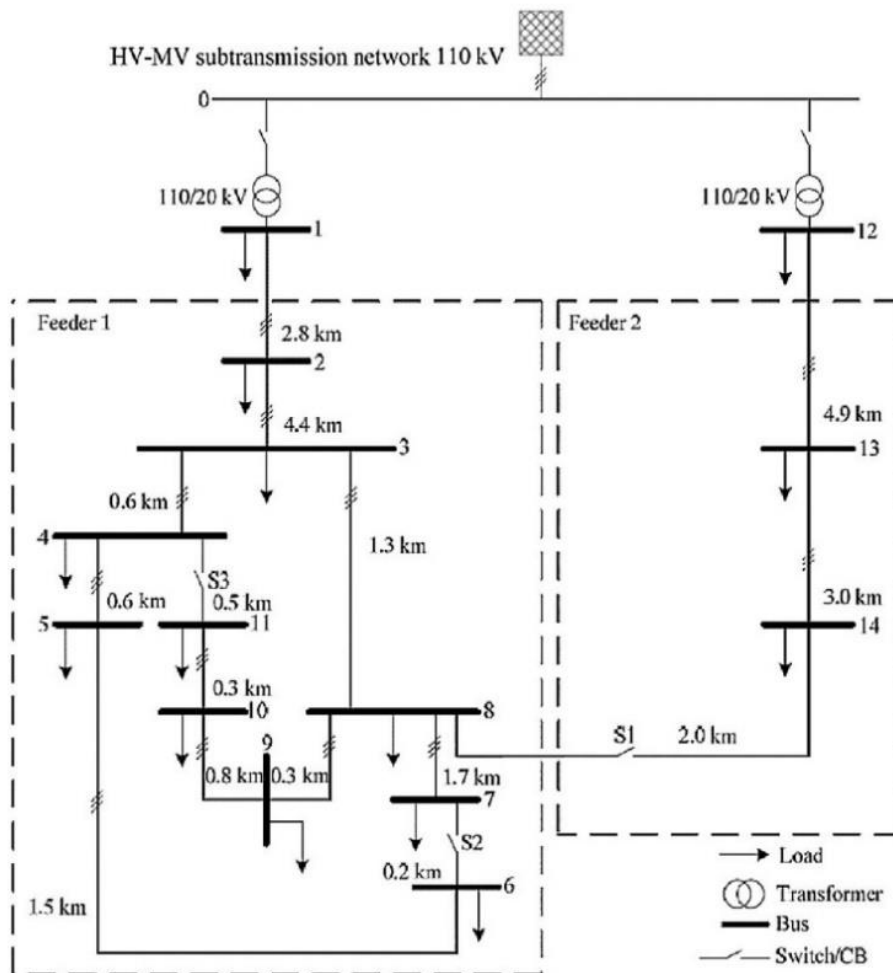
HV-MV subtransmission network 110 kV

0

110/20 kV

1

110/20 kV

12

Feeder 1

Feeder 2

2.8 km

2

4.4 km

3

4.9 km

13

0.6 km

4

1.3 km

S3

0.6 km

0.5 km

5

11

3.0 km

14

0.3 km

10

8

9

S1

2.0 km

0.8 km

0.3 km

1.7 km

7

S2

0.2 km

6

1.5 km

Load

Transformer

Bus

Switch/CB